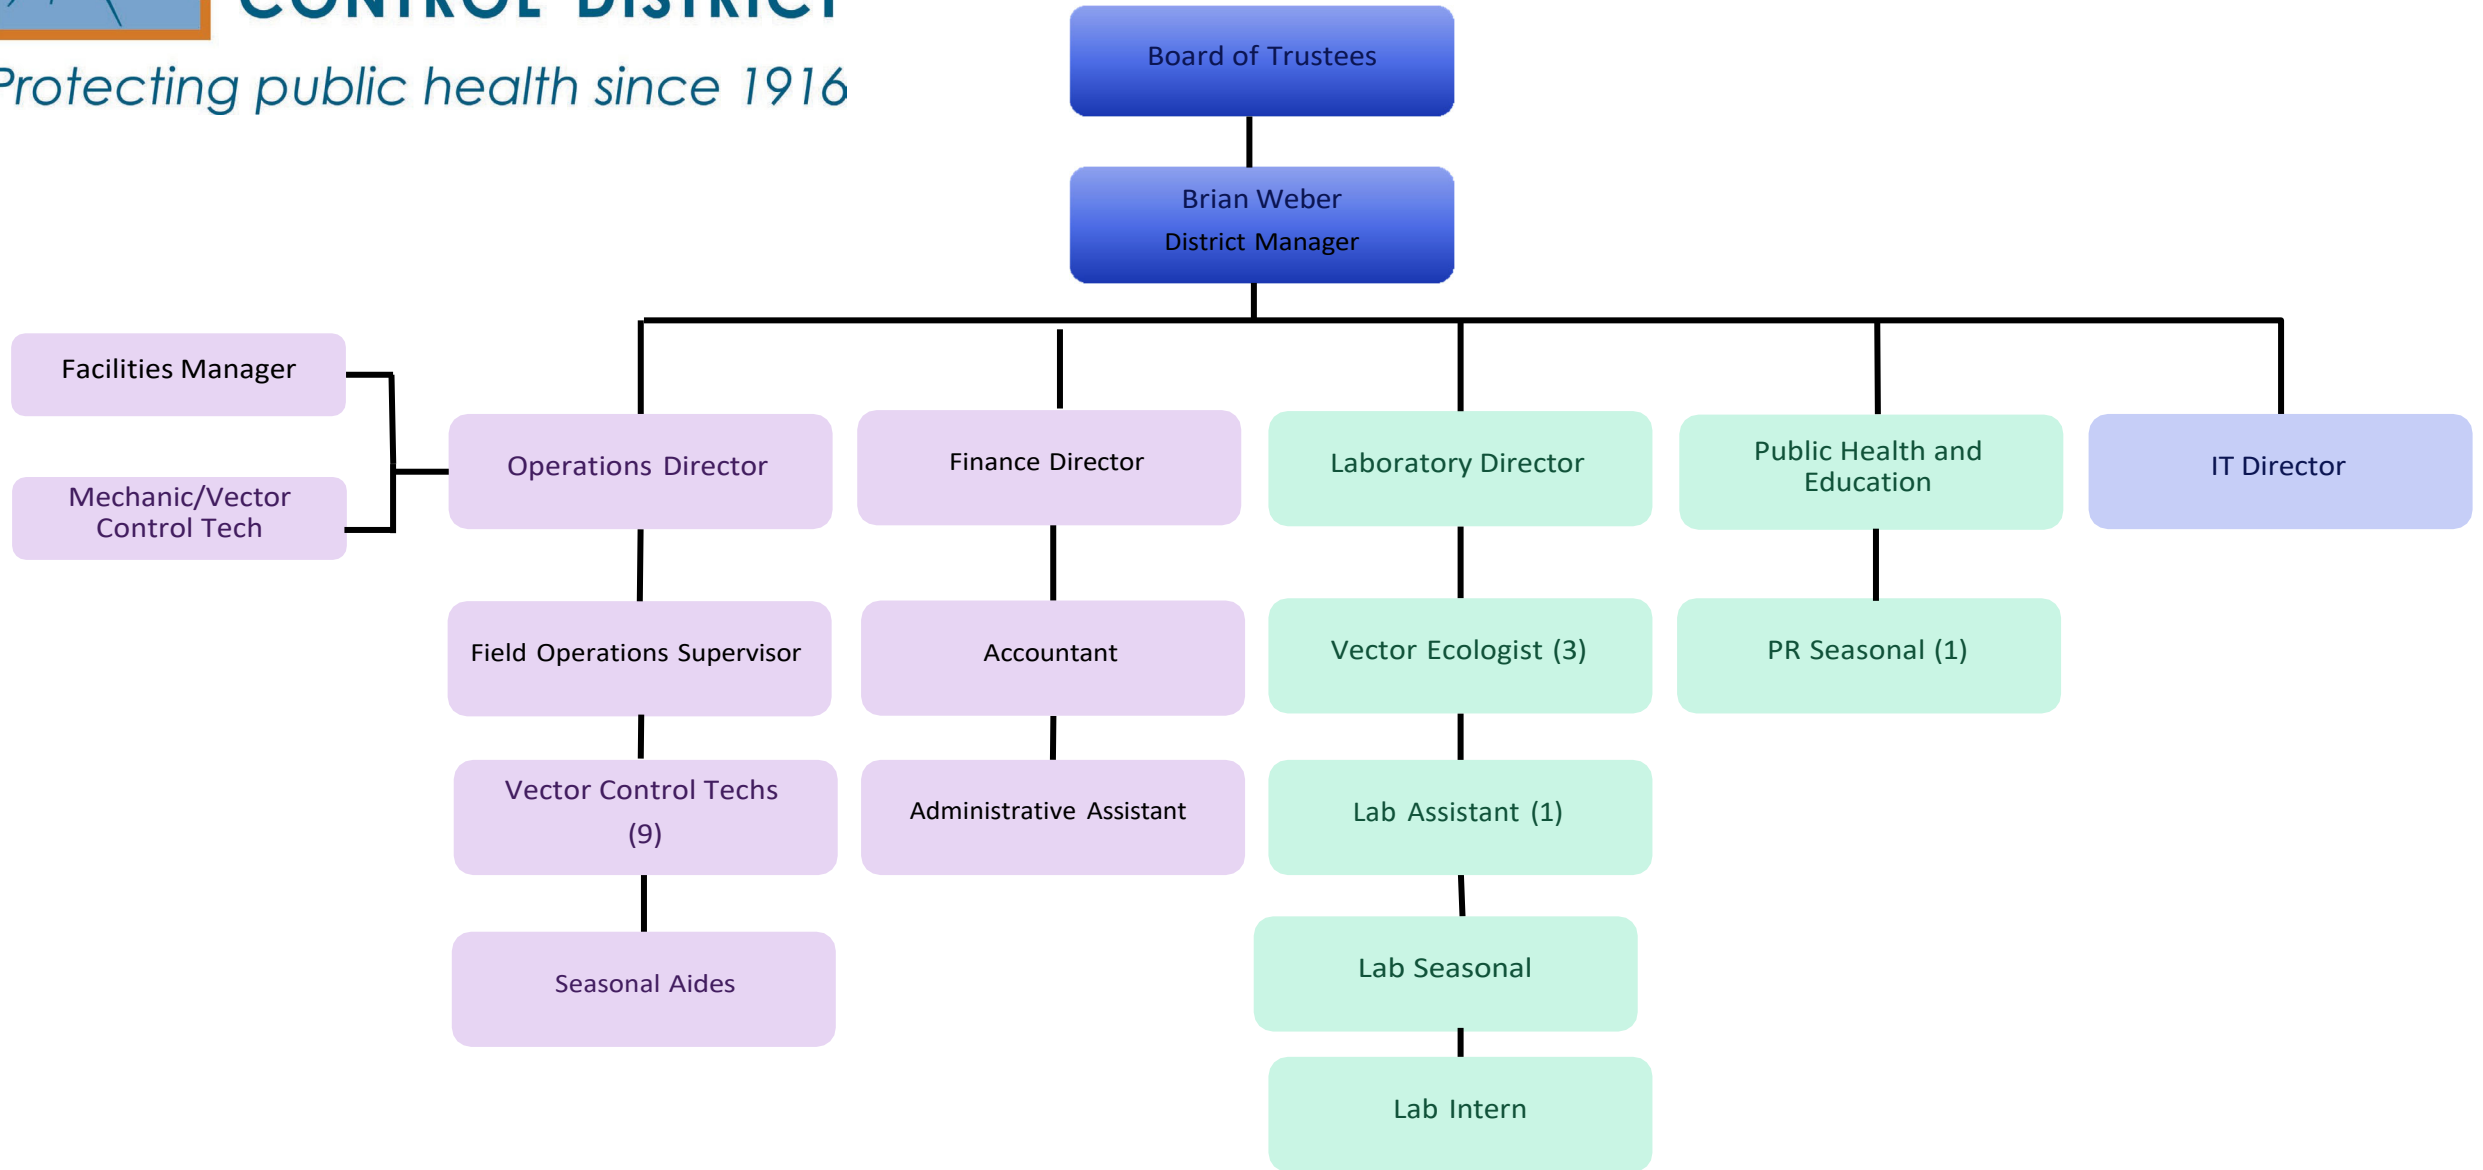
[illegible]

Protecting public health since 1916

Board of Trustees

Brian Weber
District Manager

Facilities Manager

Mechanic/Vector Control Tech

Operations Director

Field Operations Supervisor

Vector Control Techs (9)

Seasonal Aides

Finance Director

Accountant

Administrative Assistant

Laboratory Director

Vector Ecologist (3)

Lab Assistant (1)

Lab Seasonal

Lab Intern

Public Health and Education

PR Seasonal (1)

IT Director